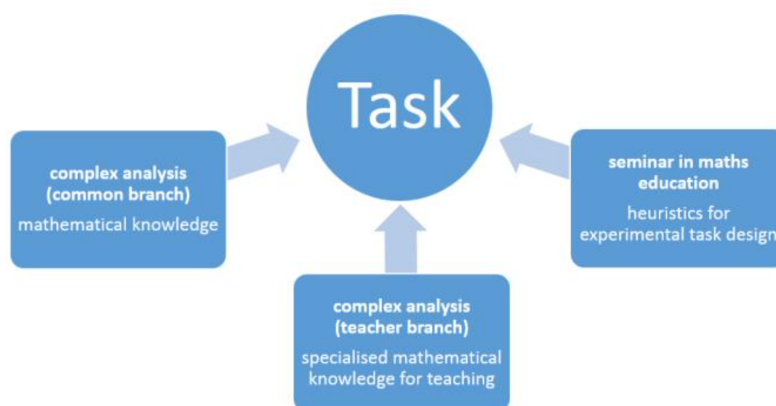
Task

complex analysis (common branch)

mathematical knowledge

seminar in maths education

heuristics for experimental task design

complex analysis (teacher branch)

specialised mathematical knowledge for teaching